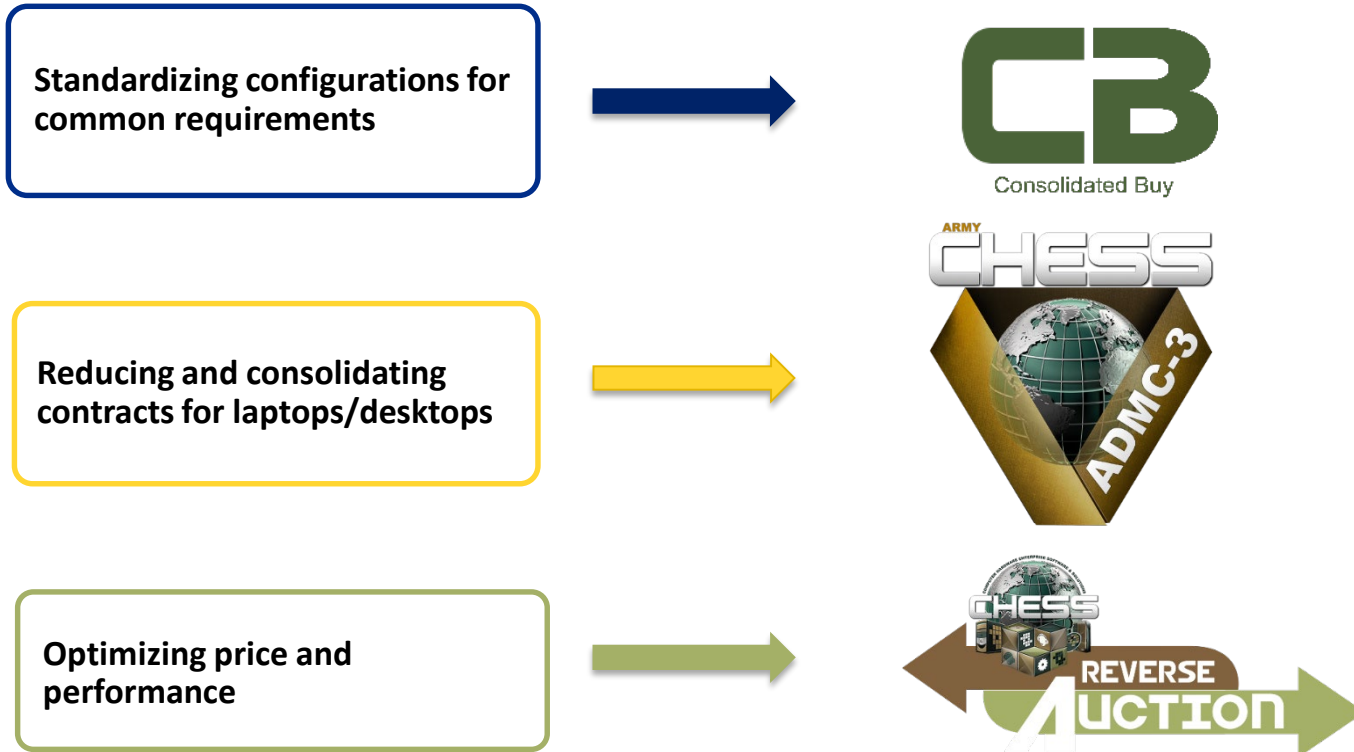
Standardizing configurations for common requirements

CB
Consolidated Buy

Reducing and consolidating contracts for laptops/desktops

ARMY
CHESS
ADMC-3

Optimizing price and performance

CHESS
REVERSE
AUCTION